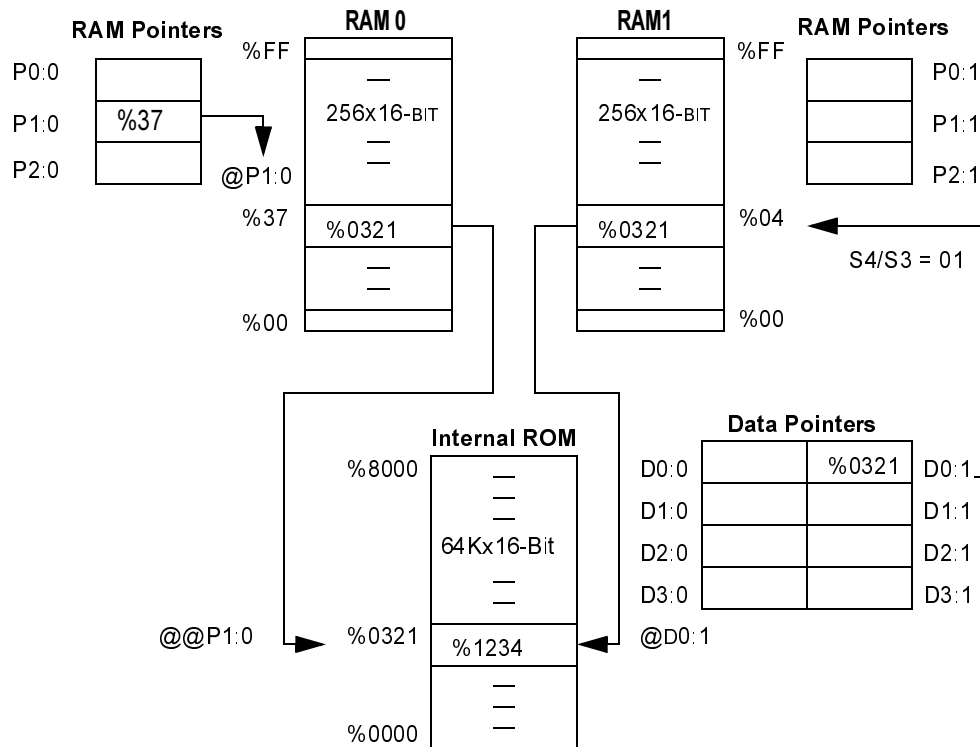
RAM Pointers

P0:0
P1:0 %37
P2:0

@P1:0

RAM 0

%FF
256x16-BIT
%37 %0321
%00

RAM1

%FF
256x16-BIT
%0321 %04
%00

RAM Pointers

P0:1
P1:1
P2:1

S4/S3 = 01

Internal ROM

%8000
64Kx16-Bit
%0321 %1234
%0000

@@P1:0

Data Pointers

| D0:0 | | %0321 | D0:1 |
|---|---|---|---|
| D1:0 | | | D1:1 |
| D2:0 | | | D2:1 |
| D3:0 | | | D3:1 |

@D0:1